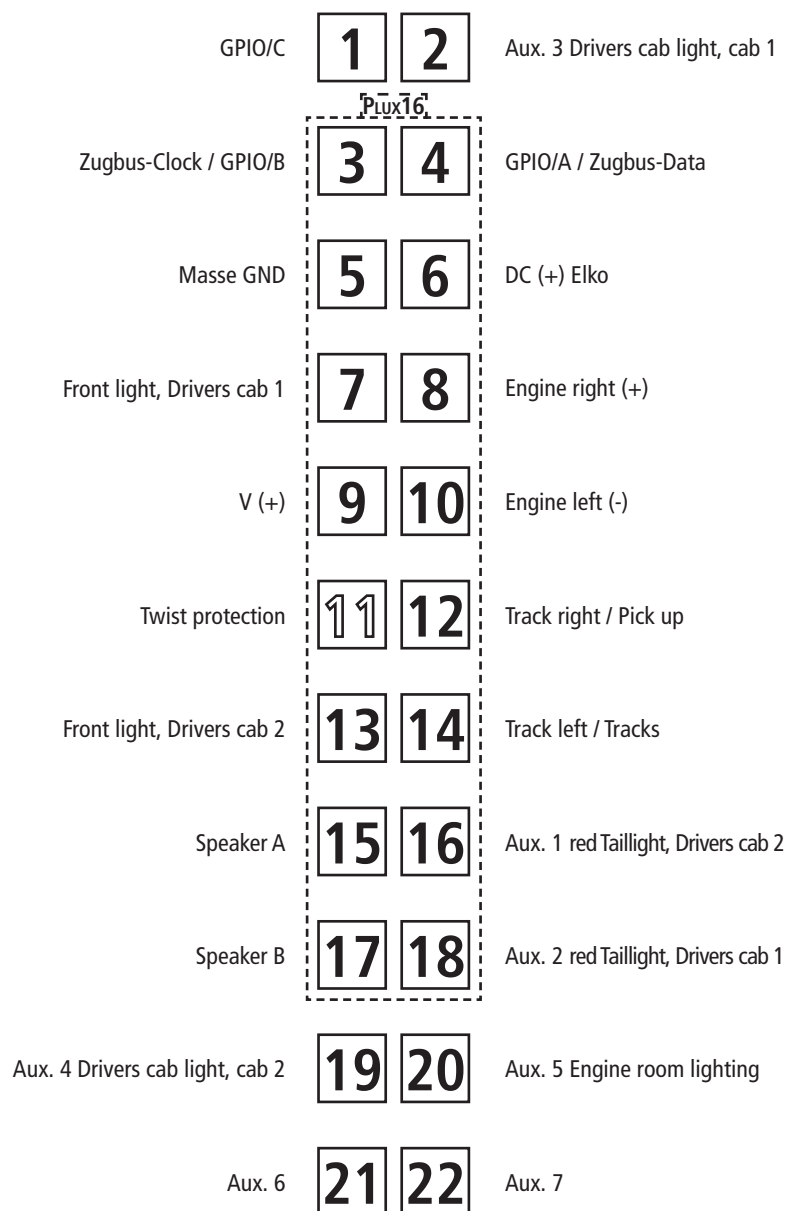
GPIO/C 1 2 Aux. 3 Drivers cab light, cab 1

PLUX16

Zugbus-Clock / GPIO/B 3 4 GPIO/A / Zugbus-Data

Masse GND 5 6 DC (+) Elko

Front light, Drivers cab 1 7 8 Engine right (+)

V (+) 9 10 Engine left (-)

Twist protection 11 12 Track right / Pick up

Front light, Drivers cab 2 13 14 Track left / Tracks

Speaker A 15 16 Aux. 1 red Taillight, Drivers cab 2

Speaker B 17 18 Aux. 2 red Taillight, Drivers cab 1

Aux. 4 Drivers cab light, cab 2 19 20 Aux. 5 Engine room lighting

Aux. 6 21 22 Aux. 7